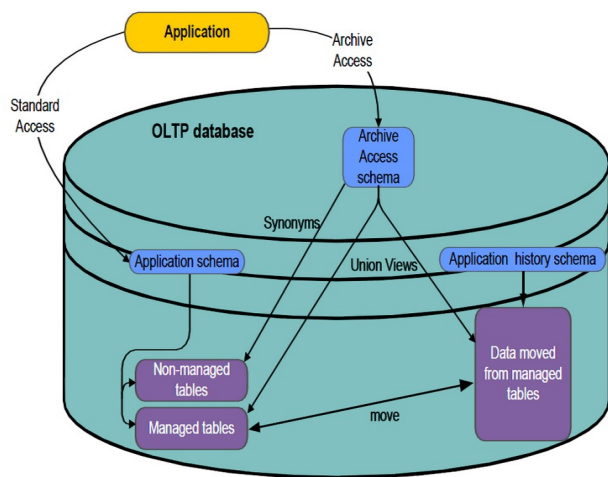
Application

Archive Access

Standard Access

OLTP database

Archive Access schema

Synonyms

Application schema

Union Views

Application history schema

Non-managed tables

Data moved from managed tables

move

Managed tables